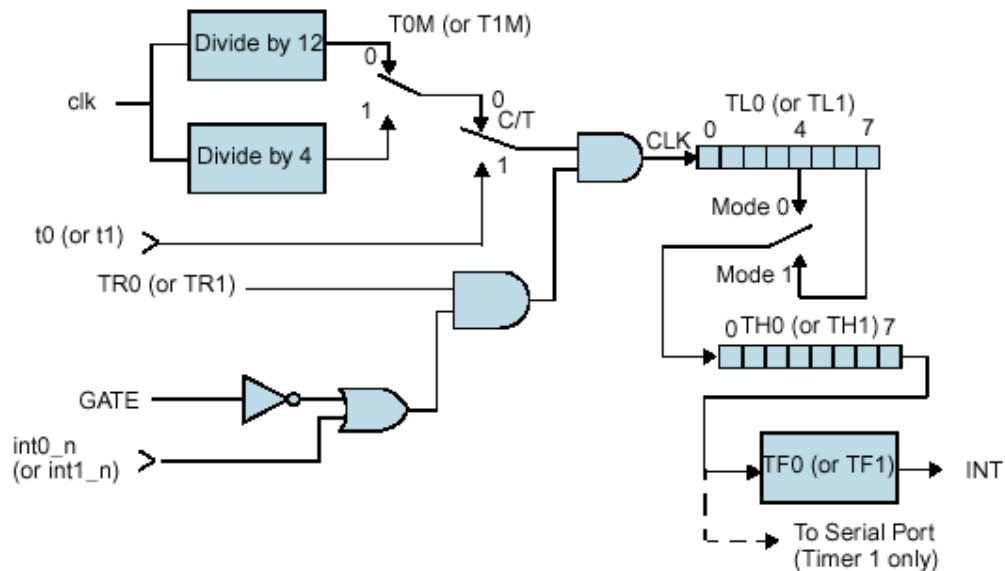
Divide by 12
T0M (or T1M)
0
clk
1
0
C/T
Divide by 4
1
CLK
TL0 (or TL1)
0 4 7
Mode 0
t0 (or t1)
Mode 1
TR0 (or TR1)
0 TH0 (or TH1) 7
GATE
int0_n
(or int1_n)
TF0 (or TF1)
INT
To Serial Port
(Timer 1 only)